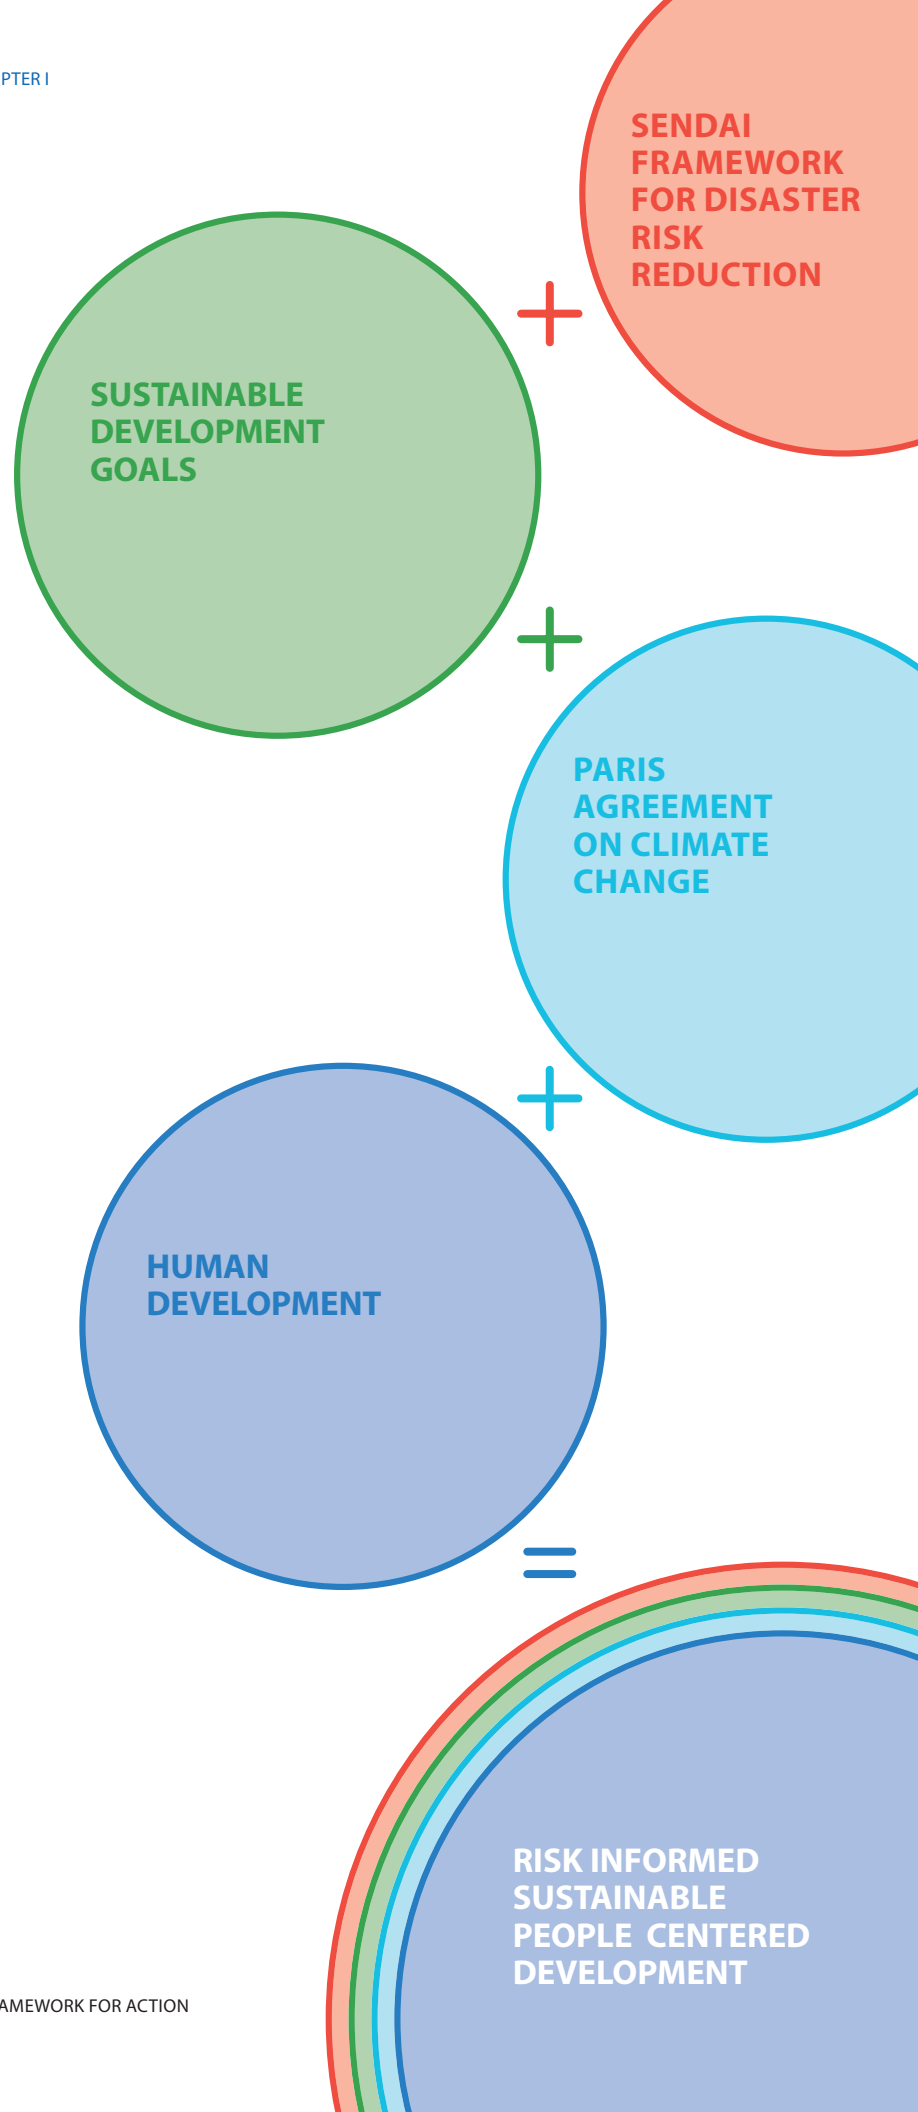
PTER I

SENDAI FRAMEWORK FOR DISASTER RISK REDUCTION

+

SUSTAINABLE DEVELOPMENT GOALS

+

PARIS AGREEMENT ON CLIMATE CHANGE

+

HUMAN DEVELOPMENT

=

RISK INFORMED SUSTAINABLE PEOPLE CENTERED DEVELOPMENT

AMEWORK FOR ACTION